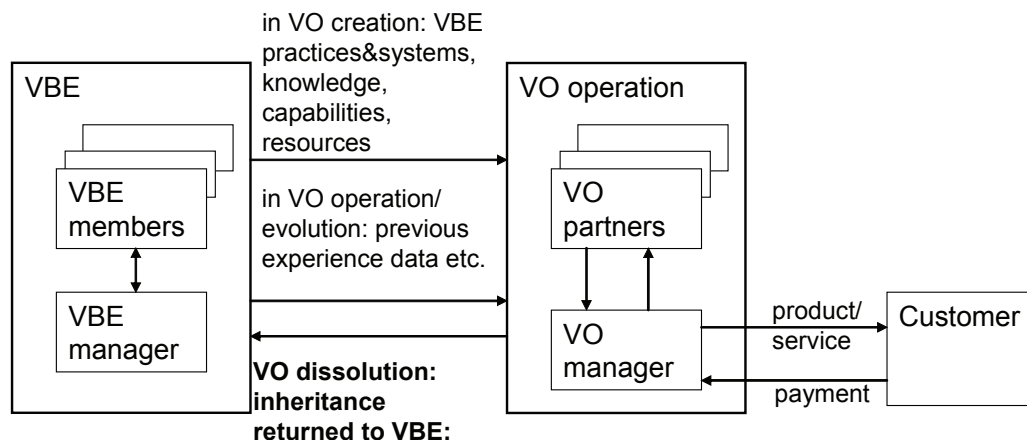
VBE

VBE members

VBE manager

in VO creation: VBE practices&systems, knowledge, capabilities, resources

in VO operation/ evolution: previous experience data etc.

**VO dissolution: inheritance returned to VBE:**

VO operation

VO partners

VO manager

product/ service

payment

Customer